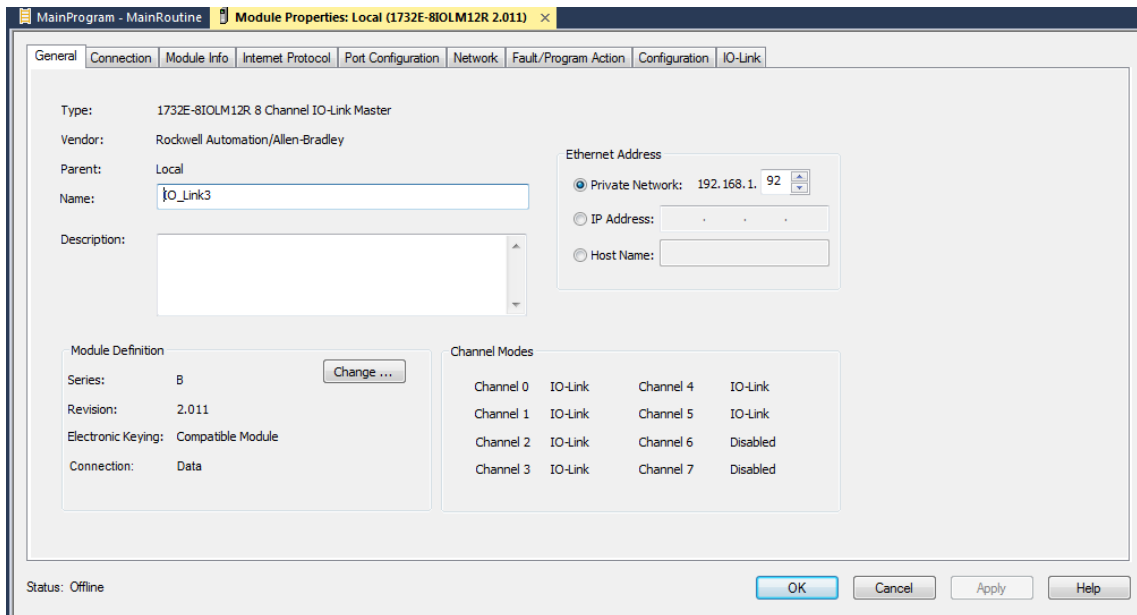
MainProgram - MainRoutine | Module Properties: Local (1732E-8IOLM12R 2.011) ×

General | Connection | Module Info | Internet Protocol | Port Configuration | Network | Fault/Program Action | Configuration | IO-Link

Type: 1732E-8IOLM12R 8 Channel IO-Link Master
Vendor: Rockwell Automation/Allen-Bradley
Parent: Local
Name: IO_Link3
Description:

Ethernet Address
Private Network: 192.168.1. 92
IP Address: . . .
Host Name:

Module Definition
Change ...
Series: B
Revision: 2.011
Electronic Keying: Compatible Module
Connection: Data

Channel Modes

| | | | |
|---|---|---|---|
| Channel 0 | IO-Link | Channel 4 | IO-Link |
| Channel 1 | IO-Link | Channel 5 | IO-Link |
| Channel 2 | IO-Link | Channel 6 | Disabled |
| Channel 3 | IO-Link | Channel 7 | Disabled |

Status: Offline

OK | Cancel | Apply | Help